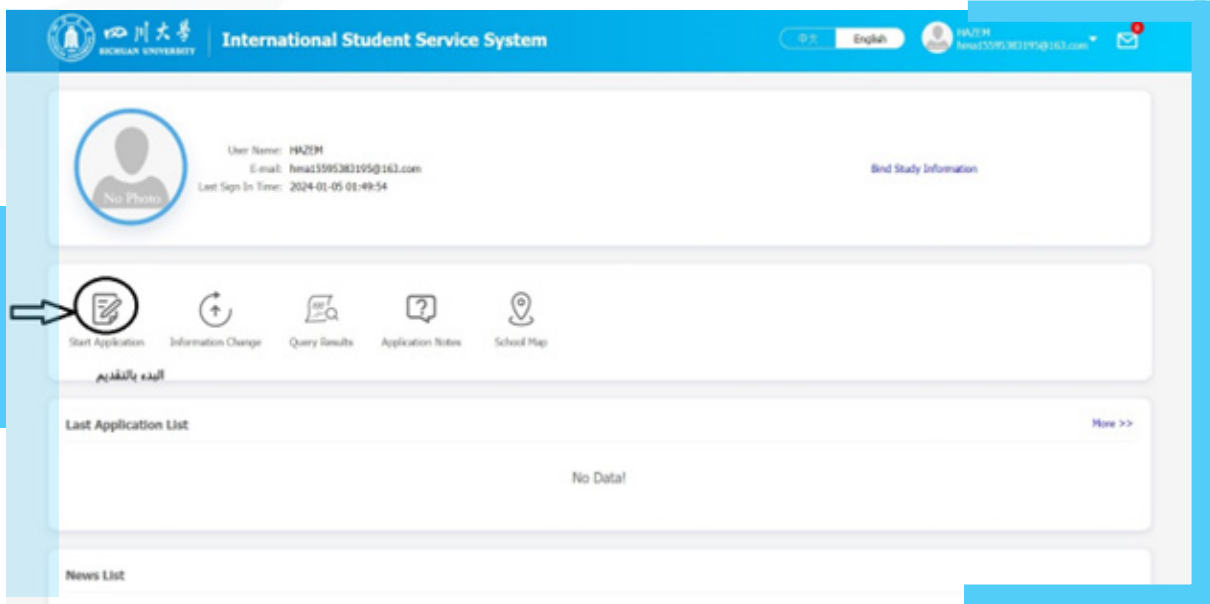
四川大学 SICHUAN UNIVERSITY | International Student Service System

中文 English

HAZEM
hma15595383195@163.com

0

No Photo

User Name: HAZEM
E-mail: hma15595383195@163.com
Last Sign In Time: 2024-01-05 01:49:54

Bind Study Information

Start Application
Information Change
Query Results
Application Notes
School Map

البدء بالتقديم

Last Application List

More >>

No Data!

News List